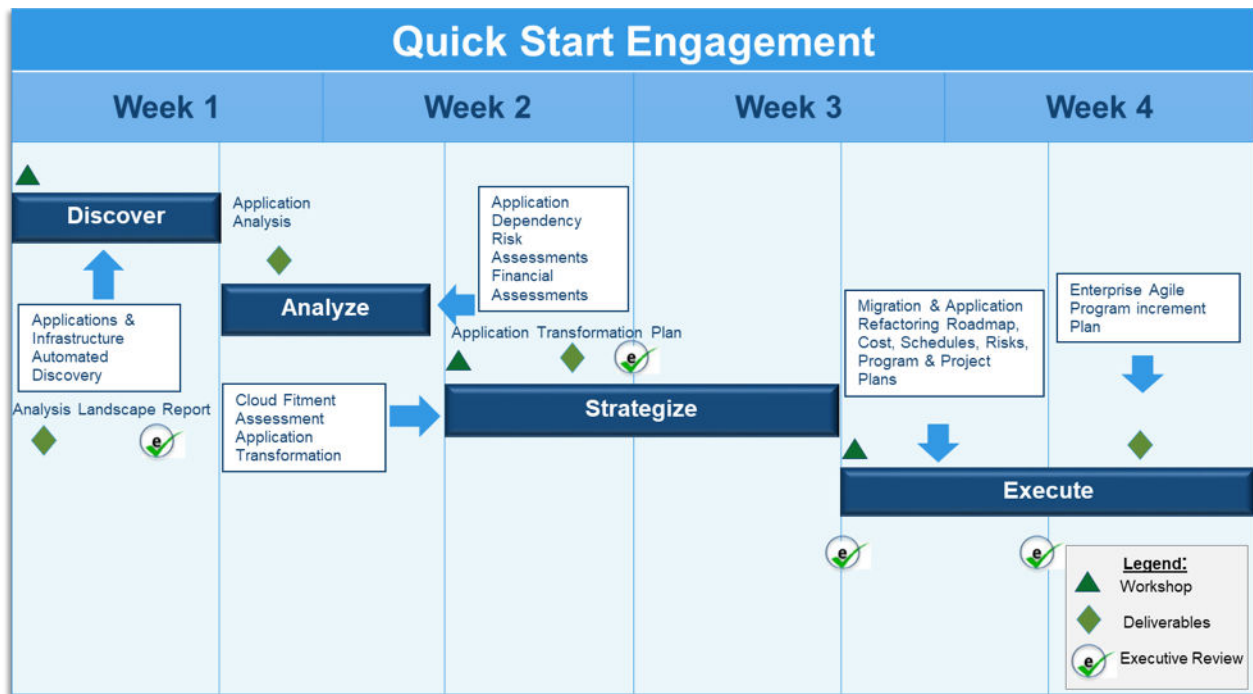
Quick Start Engagement

Week 1

Week 2

Week 3

Week 4

Discover

Application Analysis

Application Dependency Risk Assessments Financial Assessments

Analyze

Applications & Infrastructure Automated Discovery

Application Transformation Plan

e

Migration & Application Refactoring Roadmap, Cost, Schedules, Risks, Program & Project Plans

Enterprise Agile Program increment Plan

Analysis Landscape Report

e

Cloud Fitment Assessment Application Transformation

Strategize

Execute

e

e

Legend:

Workshop

Deliverables

e

Executive Review